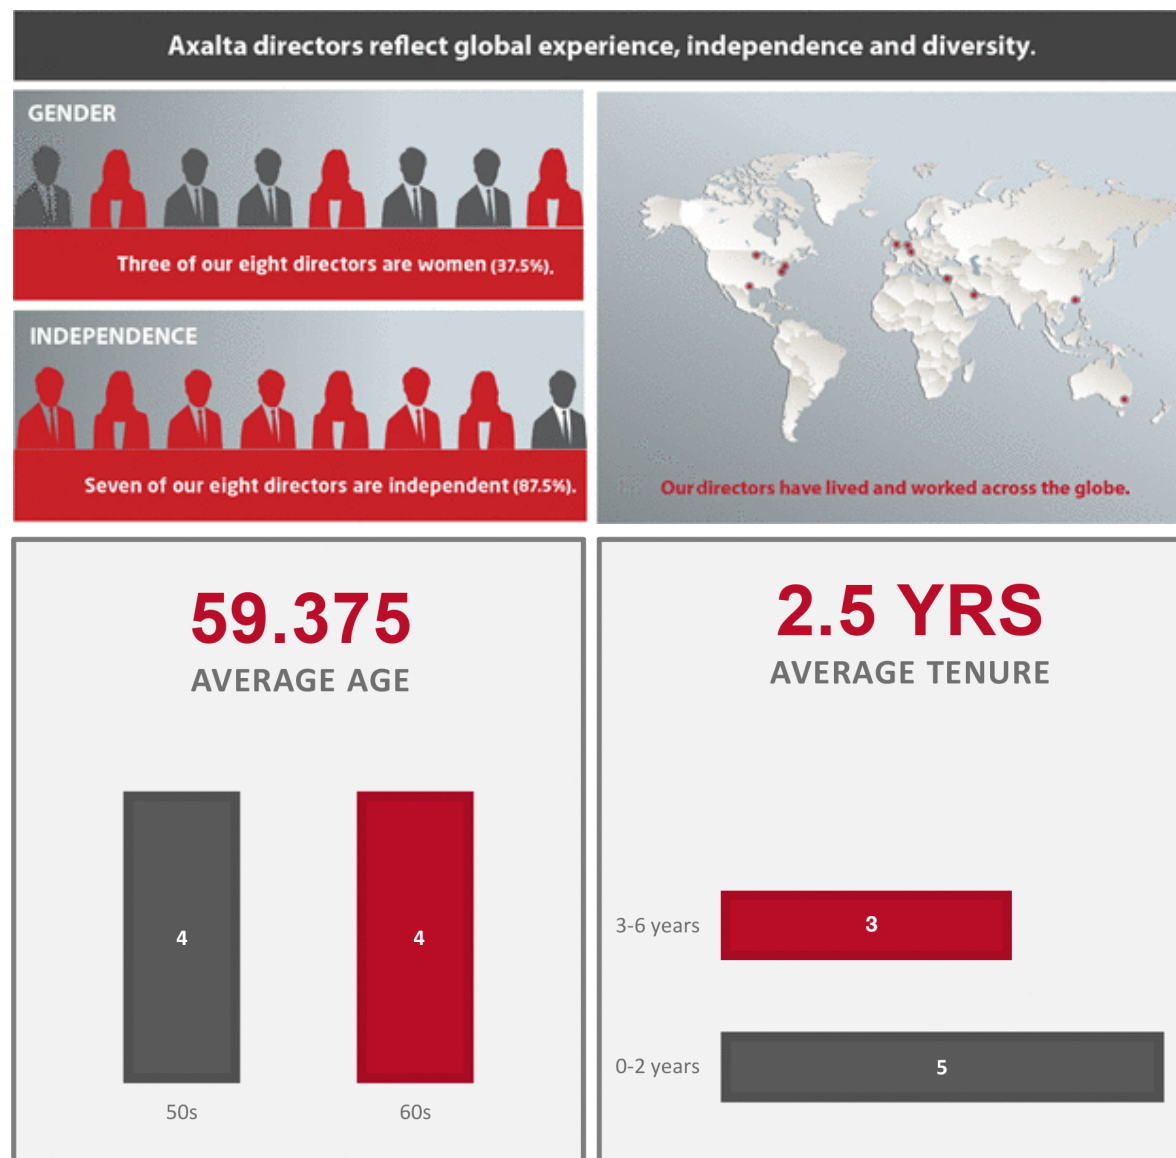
Axalta directors reflect global experience, independence and diversity.

GENDER

Three of our eight directors are women (37.5%).

INDEPENDENCE

Seven of our eight directors are independent (87.5%).

Our directors have lived and worked across the globe.

59.375
AVERAGE AGE

4
4
50s
60s

2.5 YRS
AVERAGE TENURE

3-6 years
3
0-2 years
5